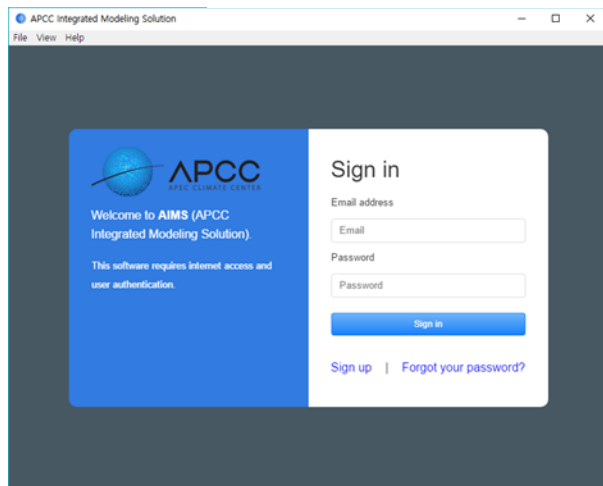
APCC Integrated Modeling Solution

File View Help

APCC
APEC CLIMATE CENTER

Welcome to AIMS (APCC Integrated Modeling Solution).

This software requires internet access and user authentication.

Sign in

Email address

Email

Password

Password

Sign in

Sign up | Forgot your password?